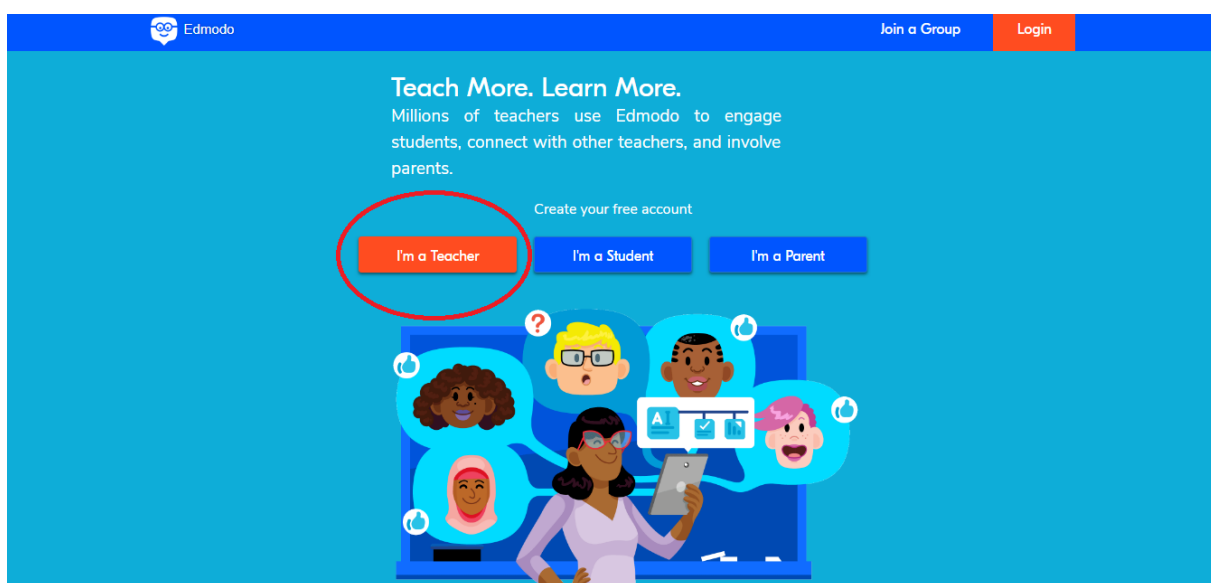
Edmodo

Join a Group

Login

Teach More. Learn More.

Millions of teachers use Edmodo to engage students, connect with other teachers, and involve parents.

Create your free account

I'm a Teacher

I'm a Student

I'm a Parent